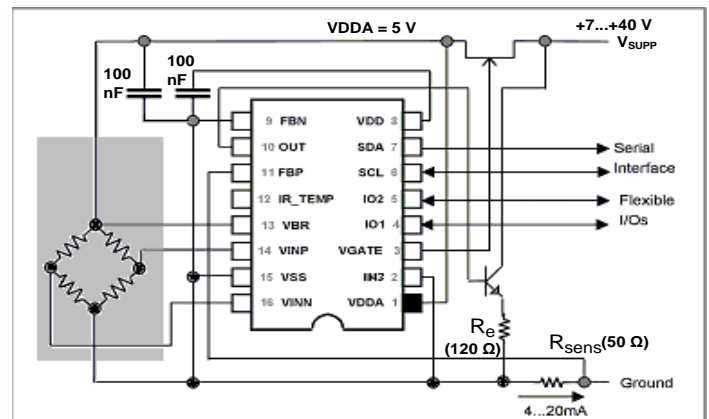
VDDA = 5 V
+7...+40 V
$V_{SUPP}$
100 nF
100 nF
9 FBN
10 OUT
11 FBP
12 IR_TEMP
13 VBR
14 VINP
15 VSS
16 VINN
VDD 8
SDA 7
SCL 6
IO2 5
IO1 4
VGATE 3
IN2 2
VDDA 1
Serial
Interface
Flexible
I/Os
$R_e$
(120 Ω)
$R_{sens}$(50 Ω)
Ground
4...20mA